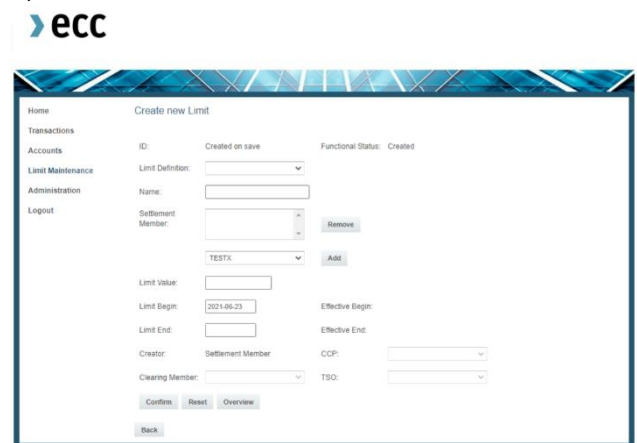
ecc

Home
Transactions
Accounts
Limit Maintenance
Administration
Logout

Create new Limit

ID: Created on save
Functional Status: Created
Limit Definition:
Name:
Settlement Member:
Remove
TESTX
Add
Limit Value:
Limit Begin: 2021-06-23
Effective Begin:
Limit End:
Effective End:
Creator: Settlement Member
CCP:
Clearing Member:
TSO:
Confirm Reset Overview
Back